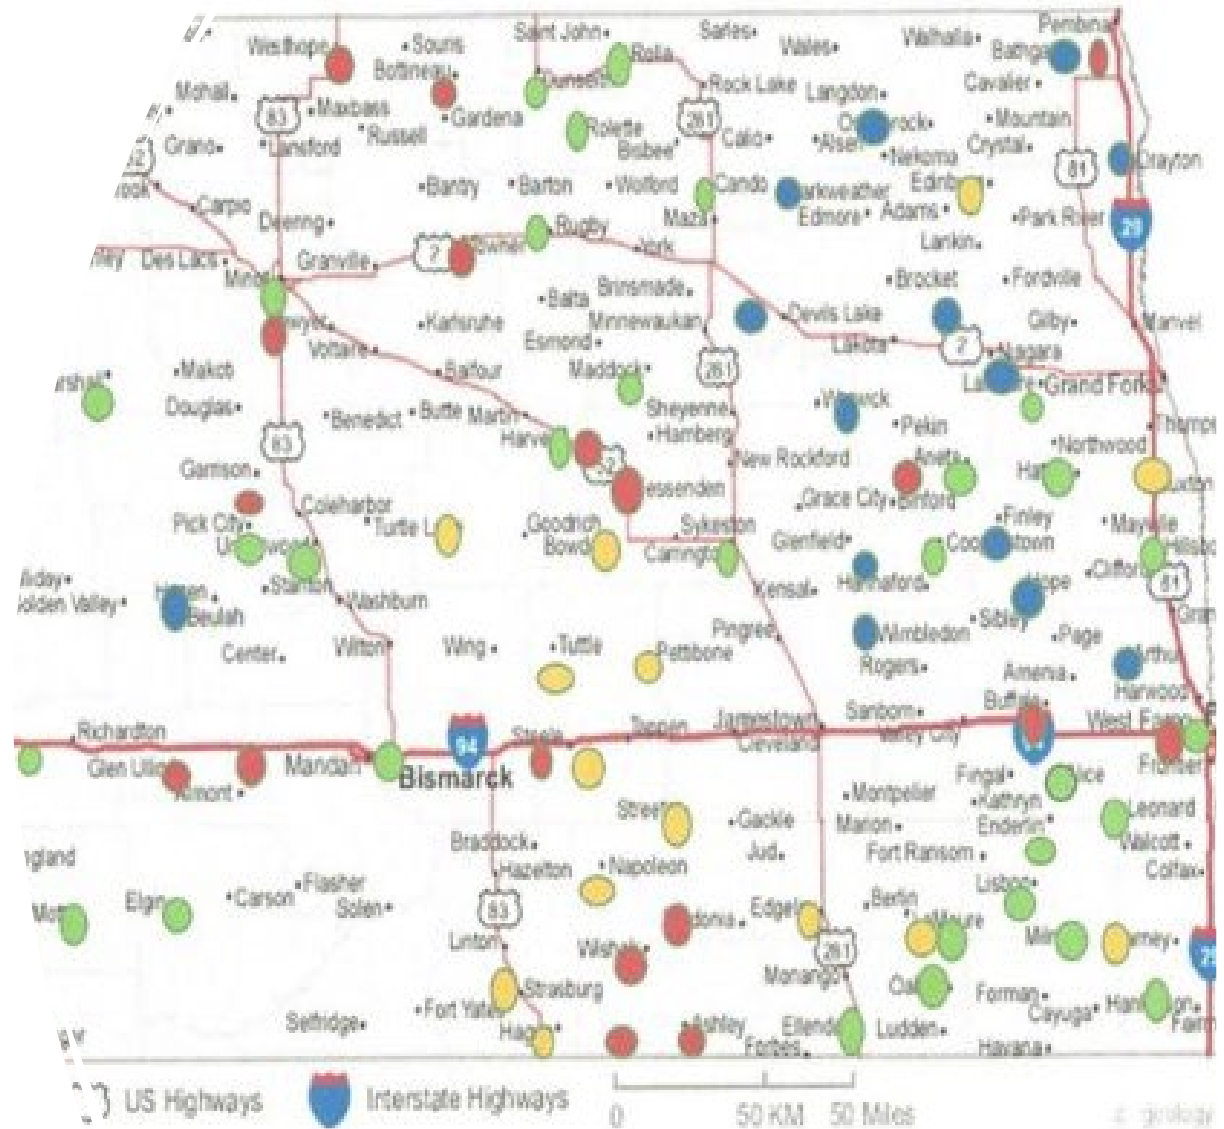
Westhope • Souris Bottineau Saint John • Sarles • Rolla Dunseith • Rock Lake Wales • Langdon • Walhalla • Pembina Bathgate • Cavalier •

Mohall • Maxbass • Russell • Gardena Rolette • Bisbee 281 Calio • Alsen Osnabrock • Nekoma Crystal • Mountain • 81 Drayton

Grano • Lansford Carpio Deering • Bantry • Barton • Wolford Cando Fairdale Starkweather Edmore • Adams • Edinburg • Park River 29

Des Lacs Minot Granville • Towner Rugby York Maza • Lankin • Fordville

Surrey • Balta Brinsmade • Karlsruhe Esmond • Minnewaukan Voltaire • Devils Lake Lakota • Brocket • 7 Niagara Gilby • Manvel Larimore Grand Forks

Makoti • Douglas • Benedict • Butte Balfour Martin • Harvey Maddock • 281 Sheyenne • Hamberg Warwick Pekin Northwood

Garrison • 83 Coleharbor Turtle Lake Fessenden New Rockford Aneta • Hatton Buxton

Pick City • Underwood Goodrich • Bowdon Sykeston Carrington Grace City • Binford Glenfield • Cooperstown Finley • Mayville Hillsboro

Beulah • Hazen Stanton • Washburn Kensal • Hannaford • Clifford 81 Golden Valley • Wing • Tuttle Pettibone Pingree Hope Sibley • Page

Center • Wilton Wimbledon Rogers • Amenia • Arthur Harwood • Buffalo •

Richardton Glen Ullin Almont • Mandan Bismarck 94 Steele Tappen Jamestown Cleveland Sanborn • Valley City West Fargo

Streeter Braddock • Gackle Jud • Montpelier Marion • Fingal • Kathryn Enderlin Alice Leonard Walcott • Colfax •

England Hazelton • Napoleon Fort Ransom • Lisbon

Mott Elgin Carson • Flasher Solen • 83 Linton • Wishek Edgeley 281 Berlin LaMoure Milnor Gwinner 29

Monango Oakes Forman • Cayuga • Hankinson Fairmount

Selfridge • Fort Yates Strasburg Hague Ashley Forbes Ellendale Ludden • Havana •

US Highways Interstate Highways 0 50 KM 50 Miles